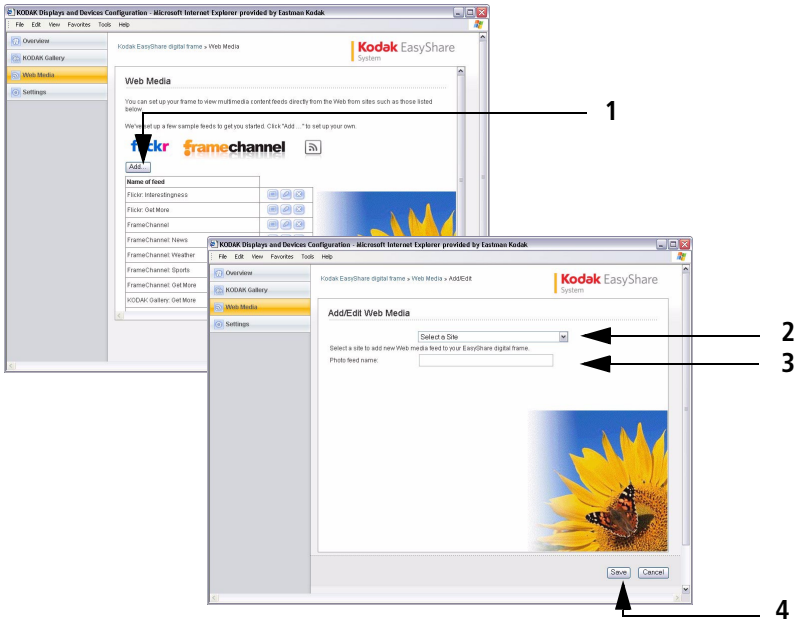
KODAK Displays and Devices Configuration - Microsoft Internet Explorer provided by Eastman Kodak

File Edit View Favorites Tools Help

Overview
KODAK Gallery
Web Media
Settings

Kodak EasyShare digital frame » Web Media

Kodak EasyShare System

Web Media

You can set up your frame to view multimedia content feeds directly from the Web from sites such as those listed below.

We've set up a few sample feeds to get you started. Click "Add..." to set up your own.

flickr framechannel

Add...

| Name of feed |
|---|
| Flickr: Interestingness |
| Flickr: Get More |
| FrameChannel |
| FrameChannel: News |
| FrameChannel: Weather |
| FrameChannel: Sports |
| FrameChannel: Get More |
| KODAK Gallery: Get More |

1

KODAK Displays and Devices Configuration - Microsoft Internet Explorer provided by Eastman Kodak

File Edit View Favorites Tools Help

Overview
KODAK Gallery
Web Media
Settings

Kodak EasyShare digital frame » Web Media » Add/Edit

Kodak EasyShare System

Add/Edit Web Media

Select a Site

Select a site to add new Web media feed to your EasyShare digital frame.

Photo feed name:

Save Cancel

2

3

4